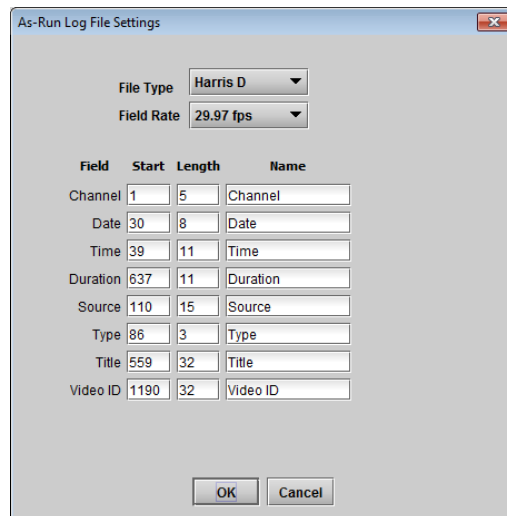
As-Run Log File Settings

File Type Harris D

Field Rate 29.97 fps

| Field | Start | Length | Name |
|---|---|---|---|
| Channel | 1 | 5 | Channel |
| Date | 30 | 8 | Date |
| Time | 39 | 11 | Time |
| Duration | 637 | 11 | Duration |
| Source | 110 | 15 | Source |
| Type | 86 | 3 | Type |
| Title | 559 | 32 | Title |
| Video ID | 1190 | 32 | Video ID |

OK Cancel